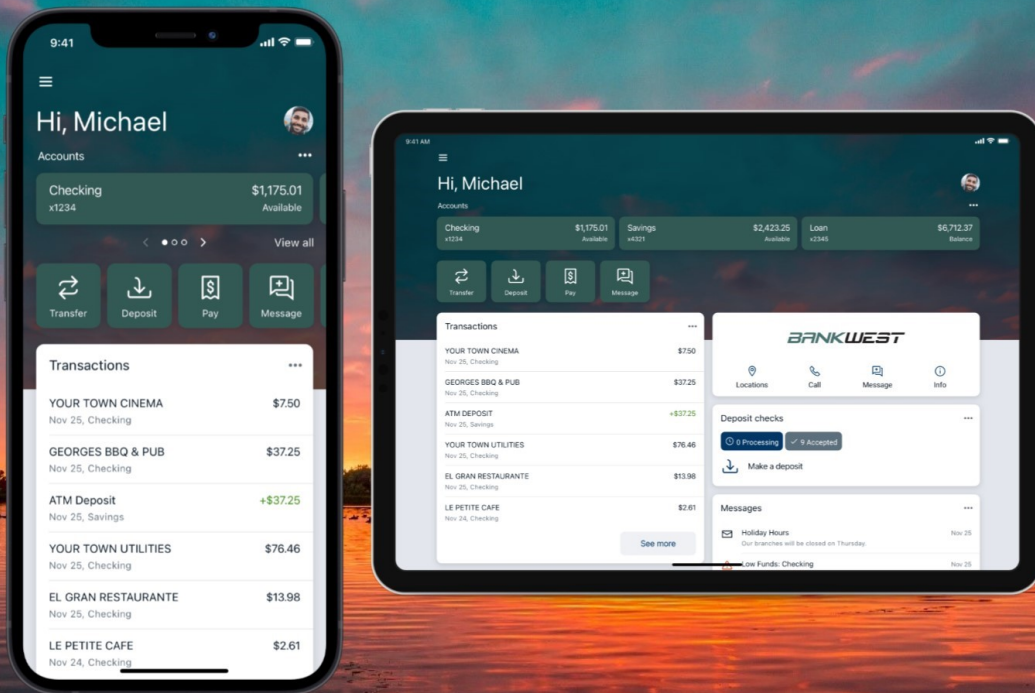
9:41

Hi, Michael

Accounts •••

Checking $1,175.01
x1234 Available

View all

Transfer Deposit Pay Message

Transactions •••

YOUR TOWN CINEMA $7.50
Nov 25, Checking

GEORGES BBQ & PUB $37.25
Nov 25, Checking

ATM Deposit +$37.25
Nov 25, Savings

YOUR TOWN UTILITIES $76.46
Nov 25, Checking

EL GRAN RESTAURANTE $13.98
Nov 25, Checking

LE PETITE CAFE $2.61
Nov 24, Checking

9:41 AM

Hi, Michael

Accounts •••

Checking $1,175.01
x1234 Available

Savings $2,423.25
x4321 Available

Loan $6,712.37
x2345 Balance

Transfer Deposit Pay Message

Transactions •••

YOUR TOWN CINEMA $7.50
Nov 25, Checking

GEORGES BBQ & PUB $37.25
Nov 25, Checking

ATM DEPOSIT +$37.25
Nov 25, Savings

YOUR TOWN UTILITIES $76.46
Nov 25, Checking

EL GRAN RESTAURANTE $13.98
Nov 25, Checking

LE PETITE CAFE $2.61
Nov 24, Checking

See more

BANKWEST

Locations Call Message Info

Deposit checks •••

0 Processing ✓ 9 Accepted

Make a deposit

Messages •••

Holiday Hours Nov 25
Our branches will be closed on Thursday.

Low Funds: Checking Nov 25